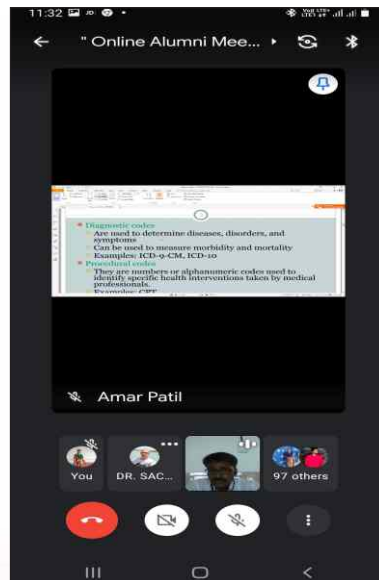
11:32

" Online Alumni Mee...

Diagnostic codes
Are used to determine diseases, disorders, and symptoms
Can be used to measure morbidity and mortality
Examples: ICD-9-CM, ICD-10
Procedural codes
They are numbers or alphanumeric codes used to identify specific health interventions taken by medical professionals.
Examples: CPT

Amar Patil

You

DR. SAC...

97 others